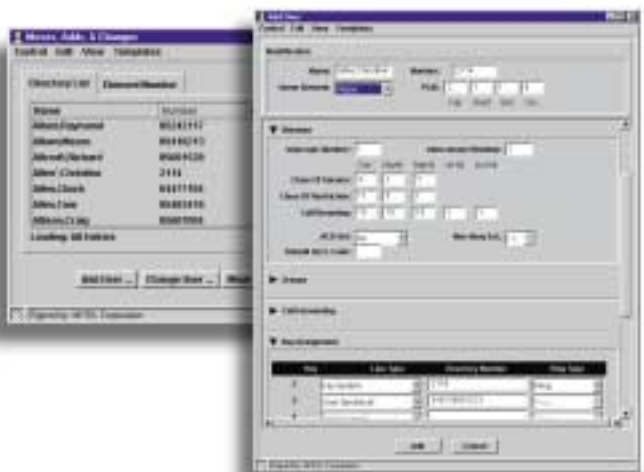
Moves, Adds, & Changes
Control Edit View Templates

Directory List | Extension/Number

| Name | Number |
|---|---|
| Allen, Raymond | 95242117 |
| Allison, Nixon | 95149243 |
| Allcroft, Richard | 95604520 |
| Allen, Christina | 2114 |
| Allen, Chuck | 95677104 |
| Allen, Tom | 95465510 |
| Allison, Craig | 95665558 |

Loading: All Entries

Add User ... | Change User ... | Mod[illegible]

Signed by: NEC Corporation

Add User
Control Edit View Templates

Identification
Name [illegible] Number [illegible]
Home Network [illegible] Path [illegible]

▼ Devices
Voice mail Number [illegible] Voice Access Number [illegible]
Class Of Service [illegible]
Class Of Restriction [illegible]
Call Forwarding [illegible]
ACD Grp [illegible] Max Busy Ext. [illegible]
Default ACD Count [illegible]

► Groups
► Call Forwarding
▼ Key Assignment

| Key | Line Type | Directory Number | Ring Type |
|---|---|---|---|
| 1 | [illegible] | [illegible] | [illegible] |
| 2 | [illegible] | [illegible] | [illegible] |
| 3 | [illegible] | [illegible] | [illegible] |

Add | Cancel

Signed by: NEC Corporation